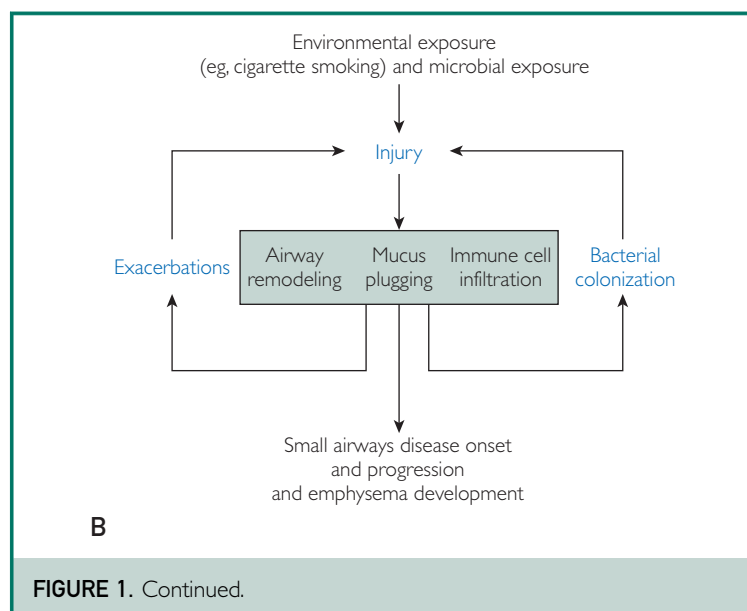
Environmental exposure
(eg, cigarette smoking) and microbial exposure

Injury

Exacerbations

Airway remodeling

Mucus plugging

Immune cell infiltration

Bacterial colonization

Small airways disease onset
and progression
and emphysema development

B

FIGURE 1. Continued.